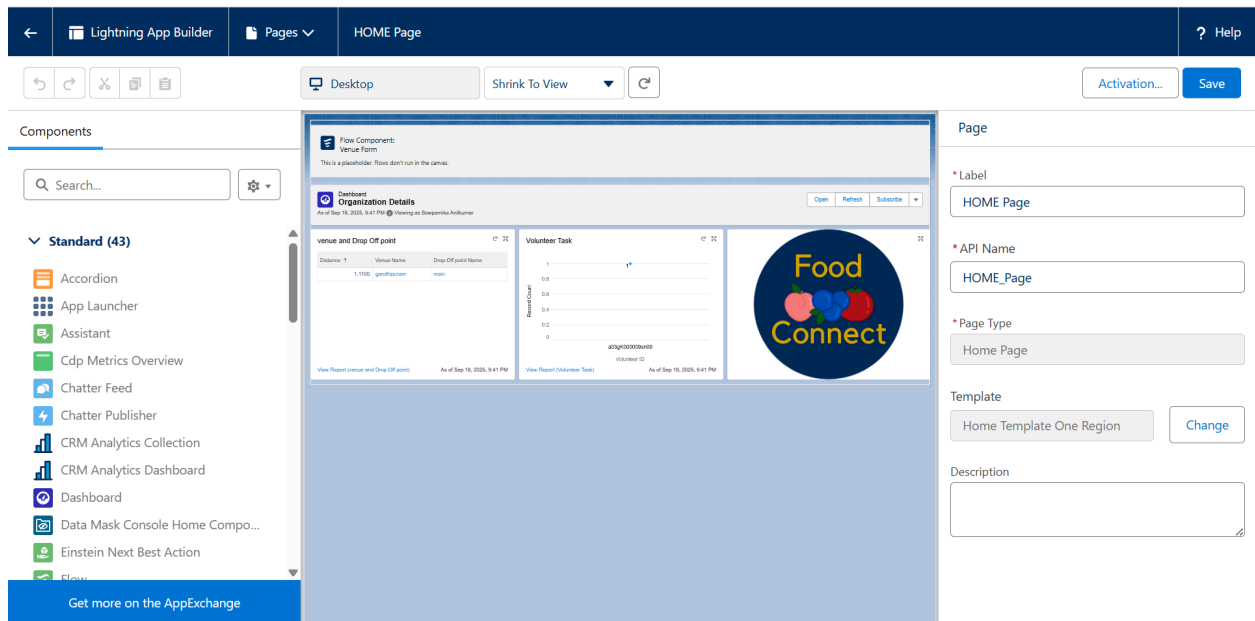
Lightning App Builder | Pages | HOME Page | ? Help

Desktop | Shrink To View | Activation... | Save

Components

Search...

Standard (43)

Accordion
App Launcher
Assistant
Cdp Metrics Overview
Chatter Feed
Chatter Publisher
CRM Analytics Collection
CRM Analytics Dashboard
Dashboard
Data Mask Console Home Compo...
Einstein Next Best Action
Flow

Get more on the AppExchange

Flow Component:
Venue Form
This is a placeholder. Flows don't run in the canvas.

Dashboard
Organization Details
As of Sep 18, 2025, 9:41 PM · Viewing as Sowparnika Anilkumar
Open | Refresh | Subscribe

venue and Drop Off point

| Distance ↑ | Venue Name | Drop-Off point Name |
|---|---|---|
| 1.1100 | gandhipuram | main |

View Report (venue and Drop Off point) As of Sep 18, 2025, 9:41 PM

Volunteer Task
1
0.8
0.6
0.4
0.2
0
Record Count
a03gK000000bn09
Volunteer ID
View Report (Volunteer Task) As of Sep 18, 2025, 9:41 PM

Food Connect

Page

* Label
HOME Page

* API Name
HOME_Page

* Page Type
Home Page

Template
Home Template One Region
Change

Description